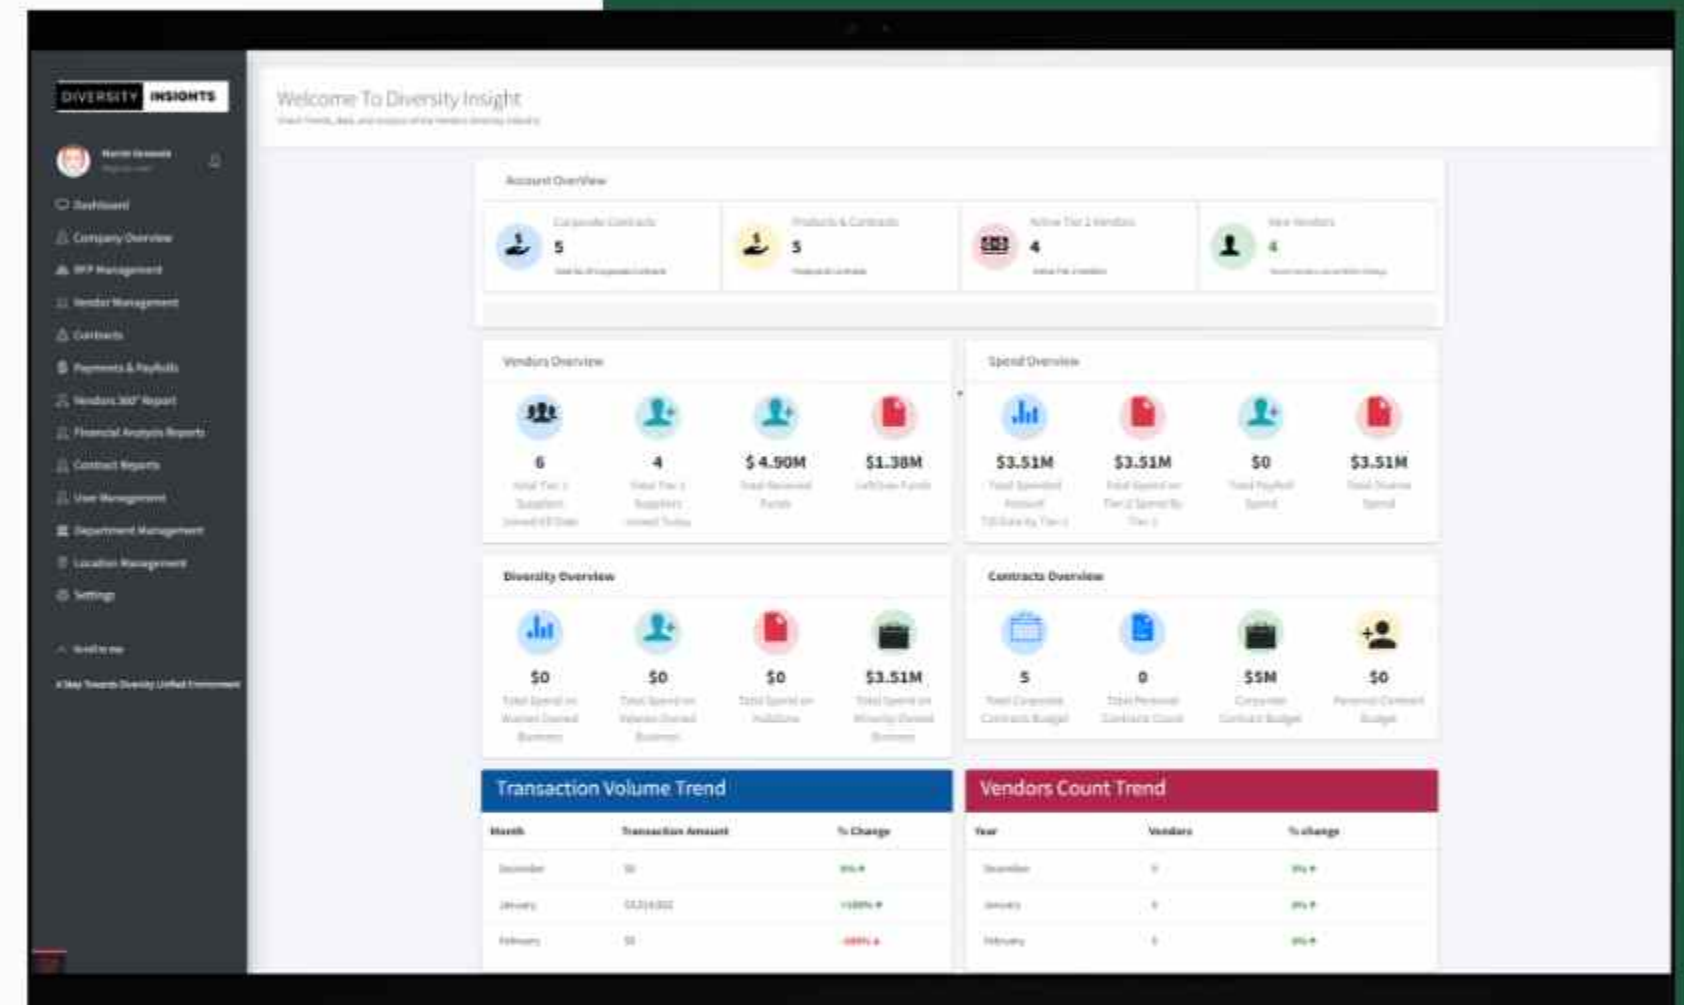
DIVERSITY INSIGHTS

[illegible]

Dashboard
Company Overview
RFP Management
Vendor Management
Contracts
Payments & Payrolls
Vendors 360° Report
Financial Analysis Reports
Contract Reports
User Management
Department Management
Location Management
Settings

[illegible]

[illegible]

Welcome To Diversity Insight
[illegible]

Account Overview

Corporate Contracts
5
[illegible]

Products & Contracts
5
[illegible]

Active Tier 1 Vendors
4
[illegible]

New Vendors
4
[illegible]

Vendors Overview

6
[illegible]

4
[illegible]

$ 4.90M
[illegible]

$1.38M
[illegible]

Spend Overview

$3.51M
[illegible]

$3.51M
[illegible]

$0
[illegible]

$3.51M
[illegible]

Diversity Overview

$0
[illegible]

$0
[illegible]

$0
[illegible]

$3.51M
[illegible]

Contracts Overview

5
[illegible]

0
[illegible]

$5M
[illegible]

$0
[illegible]

Transaction Volume Trend

| Month | Transaction Amount | % Change |
|---|---|---|
| December | $0 | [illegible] |
| January | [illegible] | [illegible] |
| February | $0 | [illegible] |

Vendors Count Trend

| Year | Vendors | % change |
|---|---|---|
| December | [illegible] | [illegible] |
| January | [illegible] | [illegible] |
| February | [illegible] | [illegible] |